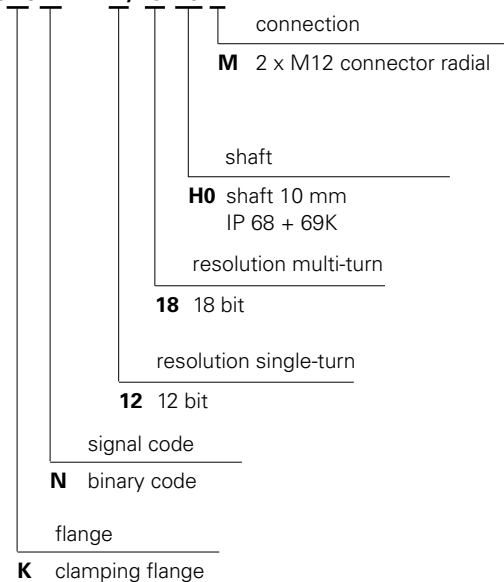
connection

**M** 2 x M12 connector radial

shaft

**H0** shaft 10 mm
IP 68 + 69K

resolution multi-turn

**18** 18 bit

resolution single-turn

**12** 12 bit

signal code

**N** binary code

flange

**K** clamping flange